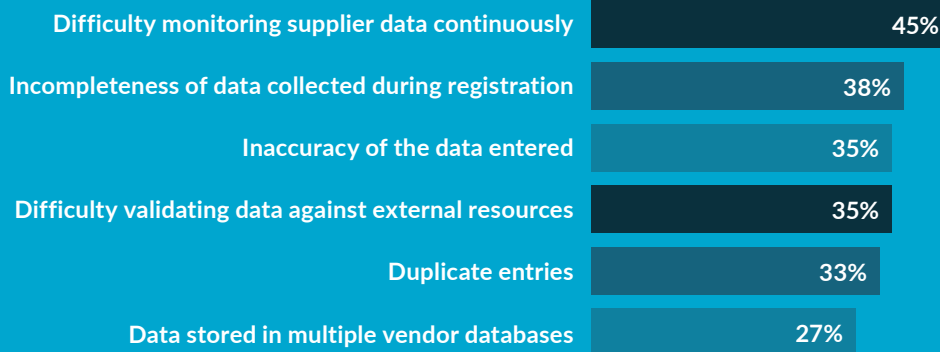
Difficulty monitoring supplier data continuously 45%

Incompleteness of data collected during registration 38%

Inaccuracy of the data entered 35%

Difficulty validating data against external resources 35%

Duplicate entries 33%

Data stored in multiple vendor databases 27%